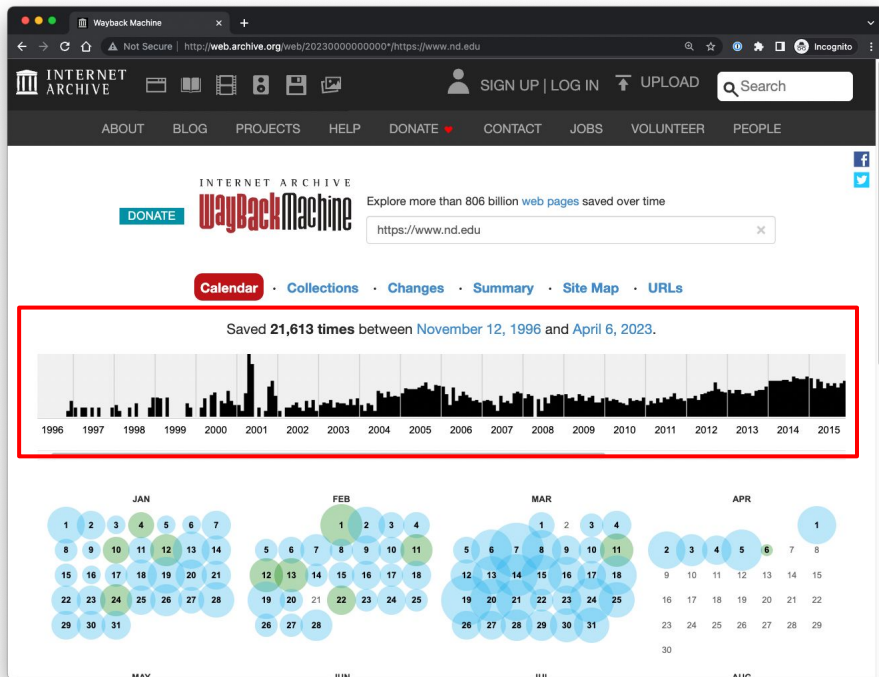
Wayback Machine ×

Not Secure | http://web.archive.org/web/20230000000000*/https://www.nd.edu

Incognito

INTERNET ARCHIVE

SIGN UP | LOG IN UPLOAD Search

ABOUT BLOG PROJECTS HELP DONATE CONTACT JOBS VOLUNTEER PEOPLE

DONATE

INTERNET ARCHIVE WayBackMachine

Explore more than 806 billion web pages saved over time

https://www.nd.edu ×

Calendar · Collections · Changes · Summary · Site Map · URLs

Saved **21,613 times** between November 12, 1996 and April 6, 2023.

1996 1997 1998 1999 2000 2001 2002 2003 2004 2005 2006 2007 2008 2009 2010 2011 2012 2013 2014 2015

JAN
1 2 3 4 5 6 7
8 9 10 11 12 13 14
15 16 17 18 19 20 21
22 23 24 25 26 27 28
29 30 31

FEB
1 2 3 4
5 6 7 8 9 10 11
12 13 14 15 16 17 18
19 20 21 22 23 24 25
26 27 28

MAR
1 2 3 4
5 6 7 8 9 10 11
12 13 14 15 16 17 18
19 20 21 22 23 24 25
26 27 28 29 30 31

APR
1
2 3 4 5 6 7 8
9 10 11 12 13 14 15
16 17 18 19 20 21 22
23 24 25 26 27 28 29
30

MAY JUN JUL AUG